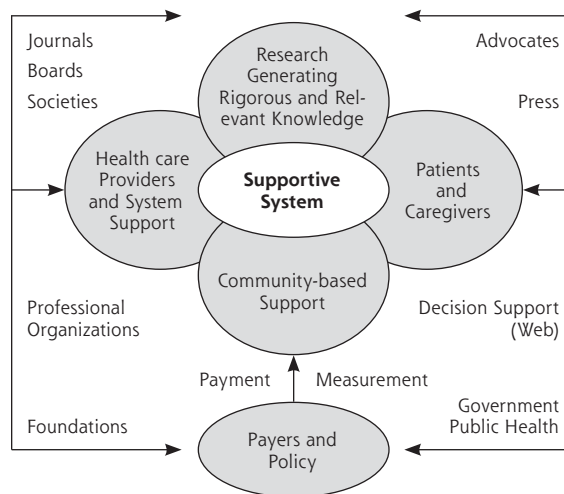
Journals
Boards
Societies

Advocates

Press

Research Generating Rigorous and Relevant Knowledge

Health care Providers and System Support

Supportive System

Patients and Caregivers

Community-based Support

Professional Organizations

Decision Support (Web)

Payment

Measurement

Foundations

Government Public Health

Payers and Policy